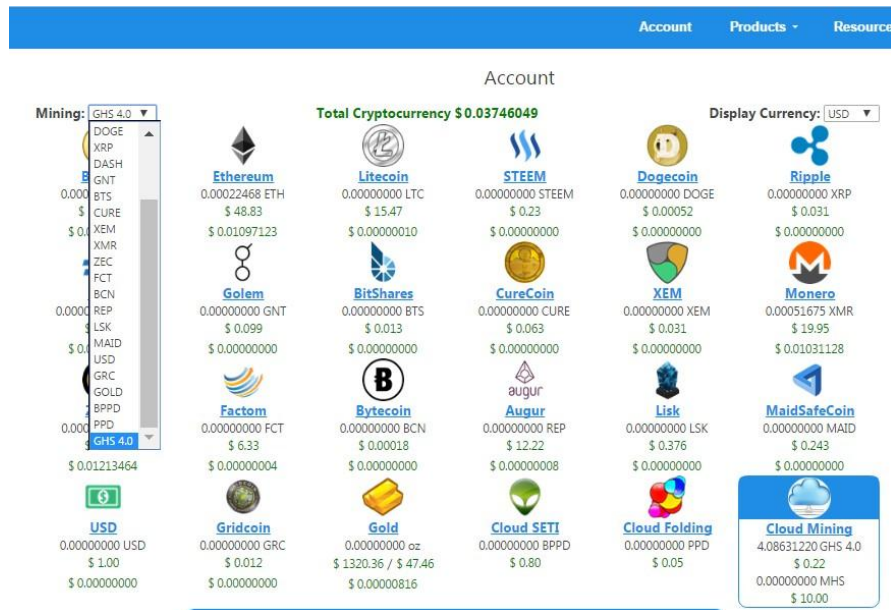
Account Products Resource

Account

Mining: GHS 4.0

DOGE
XRP
DASH
GNT
BTS
CURE
XEM
XMR
ZEC
FCT
BCN
REP
LSK
MAID
USD
GRC
GOLD
BPPD
PPD
GHS 4.0

Total Cryptocurrency $ 0.03746049

Display Currency: USD

B
0.000
$
$ 0.0

Ethereum
0.00022468 ETH
$ 48.83
$ 0.01097123

Litecoin
0.00000000 LTC
$ 15.47
$ 0.00000010

STEEM
0.00000000 STEEM
$ 0.23
$ 0.00000000

Dogecoin
0.00000000 DOGE
$ 0.00052
$ 0.00000000

Ripple
0.00000000 XRP
$ 0.031
$ 0.00000000

0.000
$
$ 0.0

Golem
0.00000000 GNT
$ 0.099
$ 0.00000000

BitShares
0.00000000 BTS
$ 0.013
$ 0.00000000

CureCoin
0.00000000 CURE
$ 0.063
$ 0.00000000

XEM
0.00000000 XEM
$ 0.031
$ 0.00000000

Monero
0.00051675 XMR
$ 19.95
$ 0.01031128

0.000
$ 0.01213464

Factom
0.00000000 FCT
$ 6.33
$ 0.00000004

B
Bytecoin
0.00000000 BCN
$ 0.00018
$ 0.00000000

augur
Augur
0.00000000 REP
$ 12.22
$ 0.00000008

Lisk
0.00000000 LSK
$ 0.376
$ 0.00000000

MaidSafeCoin
0.00000000 MAID
$ 0.243
$ 0.00000000

$
USD
0.00000000 USD
$ 1.00
$ 0.00000000

Gridcoin
0.00000000 GRC
$ 0.012
$ 0.00000000

Gold
0.00000000 oz
$ 1320.36 / $ 47.46
$ 0.00000816

Cloud SETI
0.00000000 BPPD
$ 0.80

Cloud Folding
0.00000000 PPD
$ 0.05

Cloud Mining
4.08631220 GHS 4.0
$ 0.22
0.00000000 MHS
$ 10.00